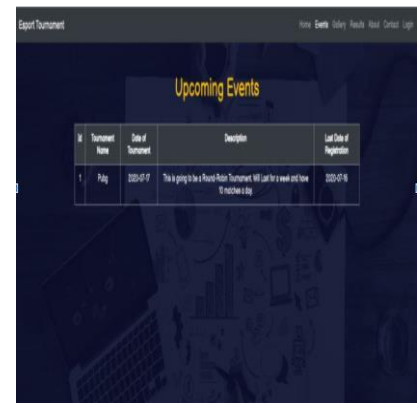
Esport Tournament

Home Events Gallery Results About Contact Login

Upcoming Events

| Id | Tournament Name | Date of Tournament | Description | Last Date of Registration |
|---|---|---|---|---|
| 1 | Pubg | 2020-07-17 | This is going to be a Round-Robin Tournament. Will Last for a week and have 10 matches a day. | 2020-07-16 |